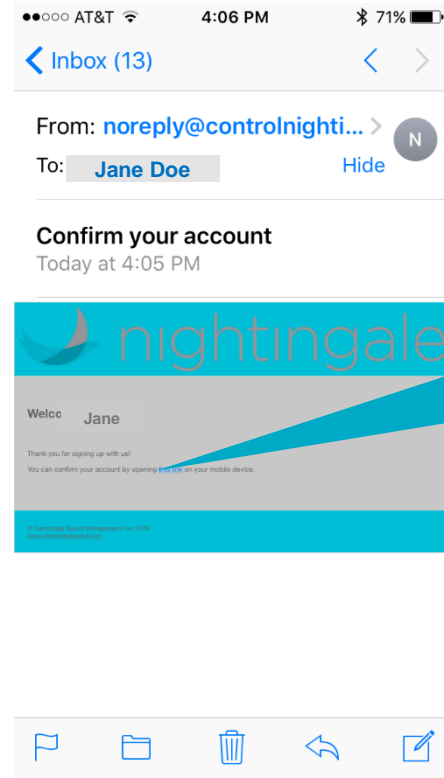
AT&T 4:06 PM 71%

Inbox (13)

From: noreply@controlnighti...

To: Jane Doe

Hide

N

Confirm your account

Today at 4:05 PM

nightingale

Welco Jane

Thank you for signing up with us!

You can confirm your account by opening this link on your mobile device.

© Cambridge Sound Management, Inc. 2016
www.cambridgesound.com